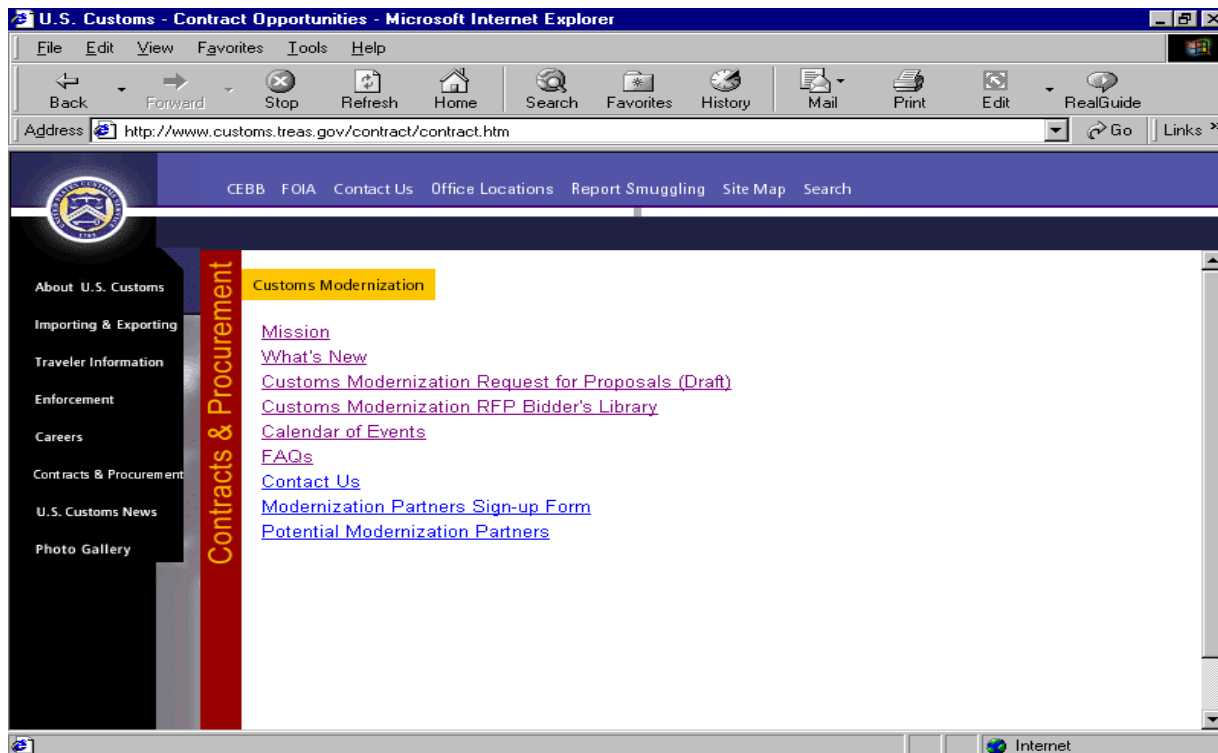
U.S. Customs - Contract Opportunities - Microsoft Internet Explorer

File Edit View Favorites Tools Help

Back Forward Stop Refresh Home Search Favorites History Mail Print Edit RealGuide

Address http://www.customs.treas.gov/contract/contract.htm Go Links

CEBB FOIA Contact Us Office Locations Report Smuggling Site Map Search

About U.S. Customs
Importing & Exporting
Traveler Information
Enforcement
Careers
Contracts & Procurement
U.S. Customs News
Photo Gallery

Contracts & Procurement

Customs Modernization

Mission
What's New
Customs Modernization Request for Proposals (Draft)
Customs Modernization RFP Bidder's Library
Calendar of Events
FAQs
Contact Us
Modernization Partners Sign-up Form
Potential Modernization Partners

Internet